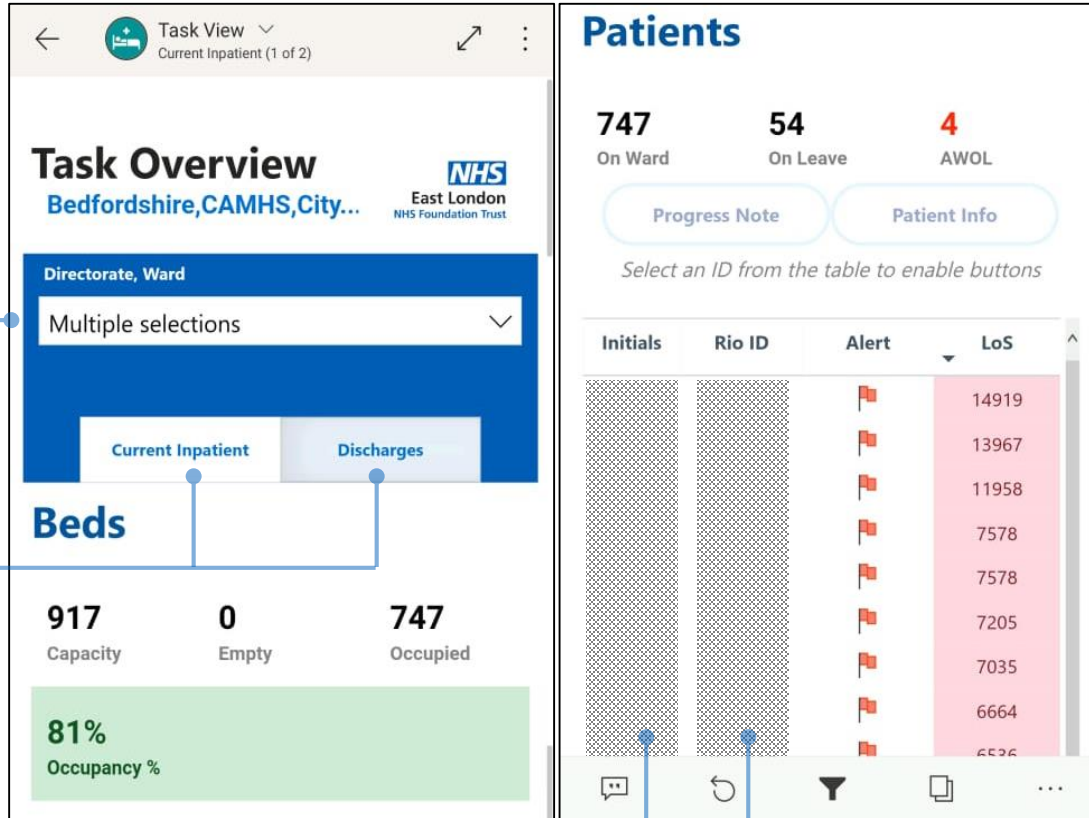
Task View
Current Inpatient (1 of 2)

Task Overview
Bedfordshire,CAMHS,City...

NHS
East London
NHS Foundation Trust

Directorate, Ward
Multiple selections

Current Inpatient
Discharges

Beds

917
Capacity

0
Empty

747
Occupied

81%
Occupancy %

Patients

747
On Ward

54
On Leave

4
AWOL

Progress Note
Patient Info

Select an ID from the table to enable buttons

| Initials | Rio ID | Alert | LoS |
|---|---|---|---|
| | | | 14919 |
| | | | 13967 |
| | | | 11958 |
| | | | 7578 |
| | | | 7578 |
| | | | 7205 |
| | | | 7035 |
| | | | 6664 |
| | | | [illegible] |

...